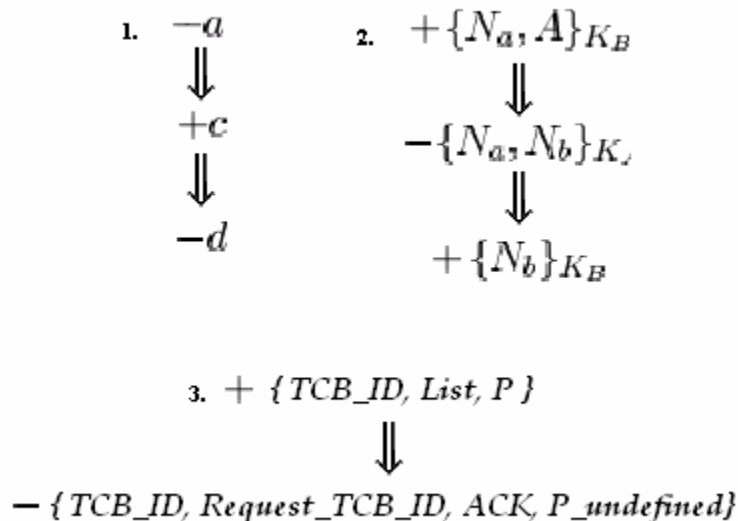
1. $-a$

$\Downarrow$

$+c$

$\Downarrow$

$-d$

2. $+\{N_a, A\}_{K_B}$

$\Downarrow$

$-\{N_a, N_b\}_{K_{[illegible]}}$

$\Downarrow$

$+\{N_b\}_{K_B}$

3. $+$ { TCB_ID, List, P }

$\Downarrow$

$-$ { TCB_ID, Request_TCB_ID, ACK, P_undefined}